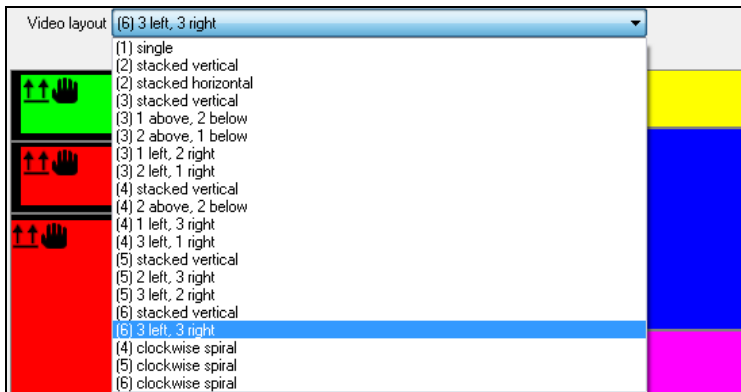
Video layout (6) 3 left, 3 right

(1) single
(2) stacked vertical
(2) stacked horizontal
(3) stacked vertical
(3) 1 above, 2 below
(3) 2 above, 1 below
(3) 1 left, 2 right
(3) 2 left, 1 right
(4) stacked vertical
(4) 2 above, 2 below
(4) 1 left, 3 right
(4) 3 left, 1 right
(5) stacked vertical
(5) 2 left, 3 right
(5) 3 left, 2 right
(6) stacked vertical
(6) 3 left, 3 right
(4) clockwise spiral
(5) clockwise spiral
(6) clockwise spiral